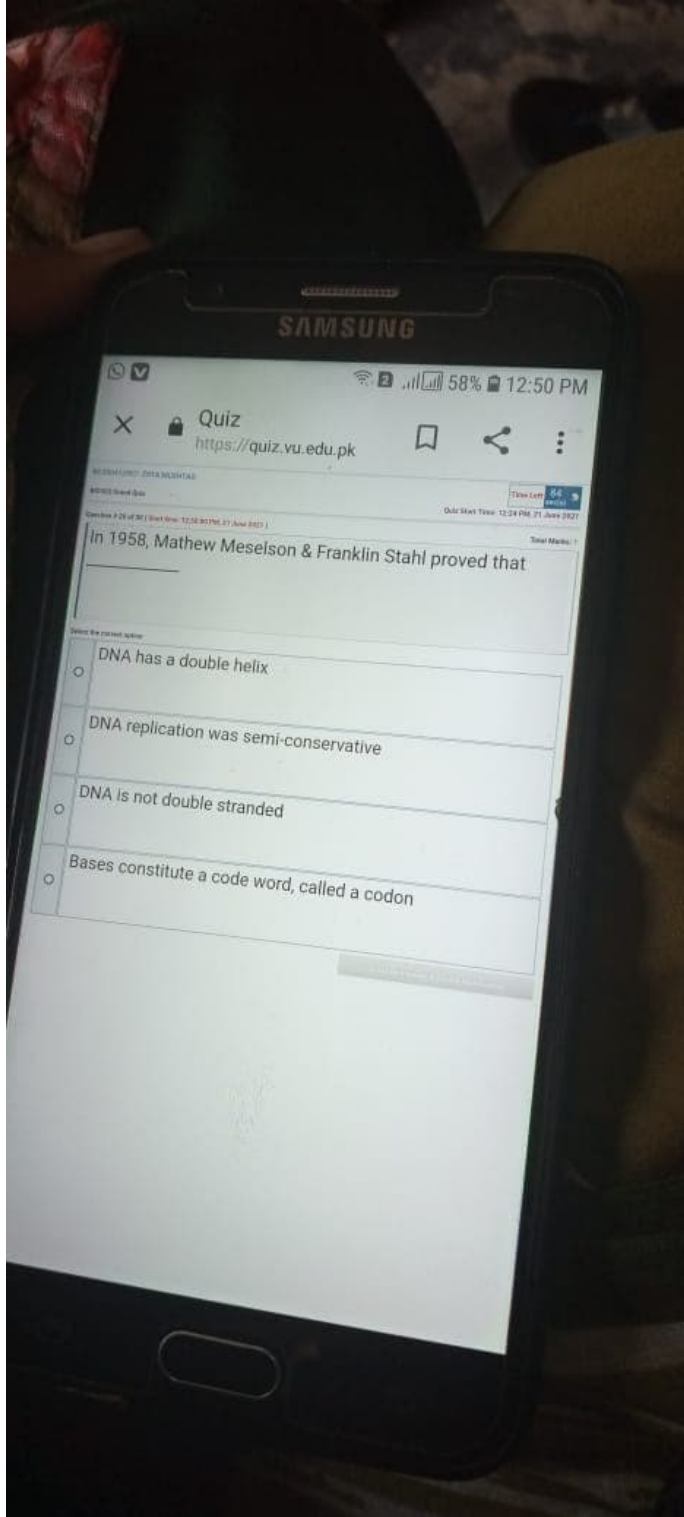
SAMSUNG

58% 12:50 PM

Quiz
https://quiz.vu.edu.pk

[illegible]
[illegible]
Time Left 64 sec(s)
Quiz Start Time: 12:24 PM, 21 June 2021
Question # 26 of 30 ( Start time: 12:50:00 PM, 21 June 2021 )
Total Marks: 1

In 1958, Mathew Meselson & Franklin Stahl proved that ________

Select the correct option

DNA has a double helix

DNA replication was semi-conservative

DNA is not double stranded

Bases constitute a code word, called a codon

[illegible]